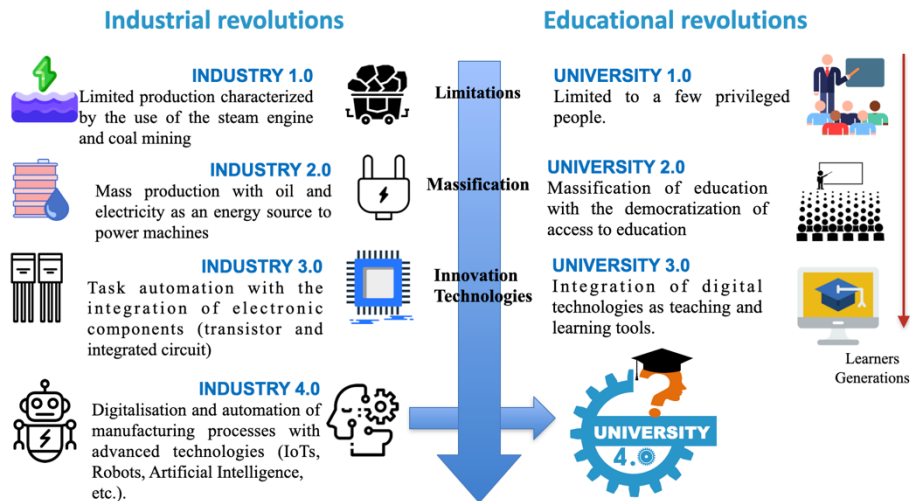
Industrial revolutions

Educational revolutions

INDUSTRY 1.0
Limited production characterized by the use of the steam engine and coal mining

Limitations

UNIVERSITY 1.0
Limited to a few privileged people.

INDUSTRY 2.0
Mass production with oil and electricity as an energy source to power machines

Massification

UNIVERSITY 2.0
Massification of education with the democratization of access to education

INDUSTRY 3.0
Task automation with the integration of electronic components (transistor and integrated circuit)

Innovation Technologies

UNIVERSITY 3.0
Integration of digital technologies as teaching and learning tools.

Learners Generations

INDUSTRY 4.0
Digitalisation and automation of manufacturing processes with advanced technologies (IoTs, Robots, Artificial Intelligence, etc.).

UNIVERSITY 4.0